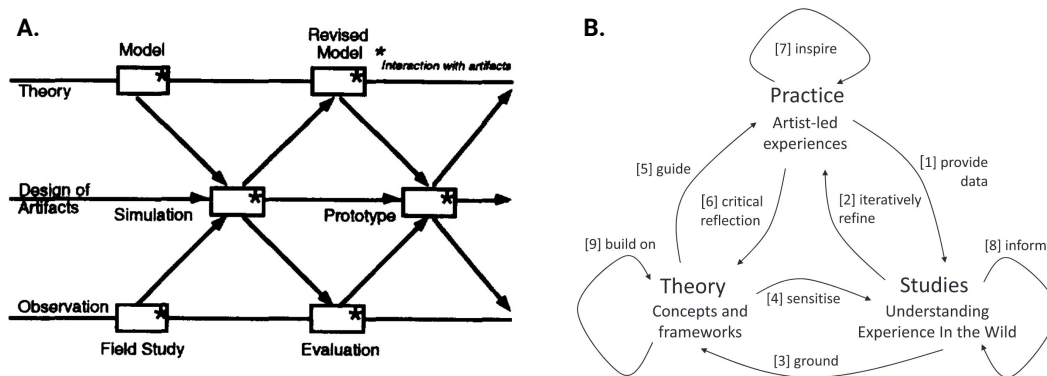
A.

Model

Revised Model

* Interaction with artifacts

Theory

Design of Artifacts

Simulation

Prototype

Observation

Field Study

Evaluation

B.

[7] inspire

Practice

Artist-led experiences

[5] guide

[6] critical reflection

[2] iteratively refine

[1] provide data

[9] build on

[8] inform

Theory

Concepts and frameworks

[4] sensitise

Studies

Understanding Experience In the Wild

[3] ground